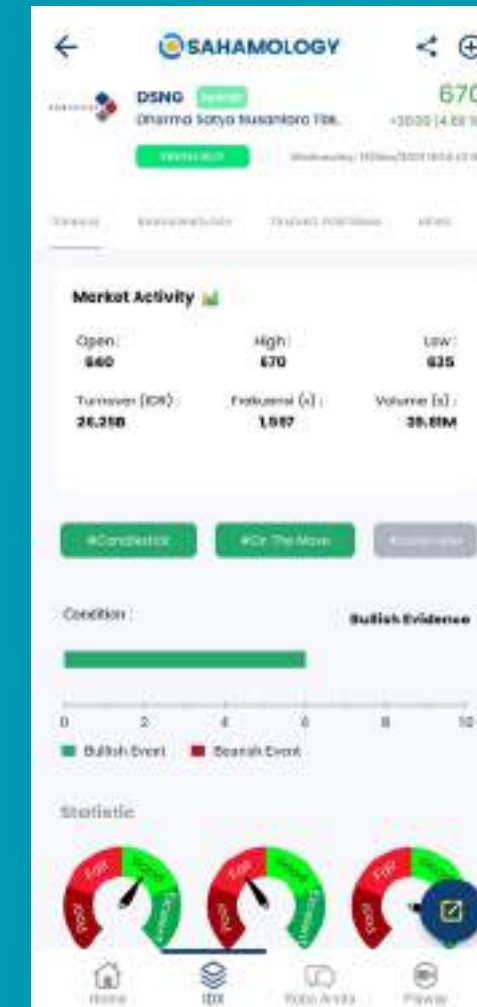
SAHAMOLOGY

DSNG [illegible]
Dharma Satya Nusantara Tbk.
670
+30.00 (4.69 %)
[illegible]
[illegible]

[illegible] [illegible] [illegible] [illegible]

Market Activity

Open: 640
High: 670
Low: 625
Turnover (IDR): 26.25B
Frekuensi (x): 1,567
Volume (s): 39.61M

#Candlestick
#On The Move
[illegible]

Condition:
Bullish Evidence

0 2 4 6 8 10
Bullish Event
Bearish Event

Statistic

Poor Fair Good Excellent
Poor Fair Good Excellent
Poor Fair Good

Home
IDX
Kata Anda
Playar